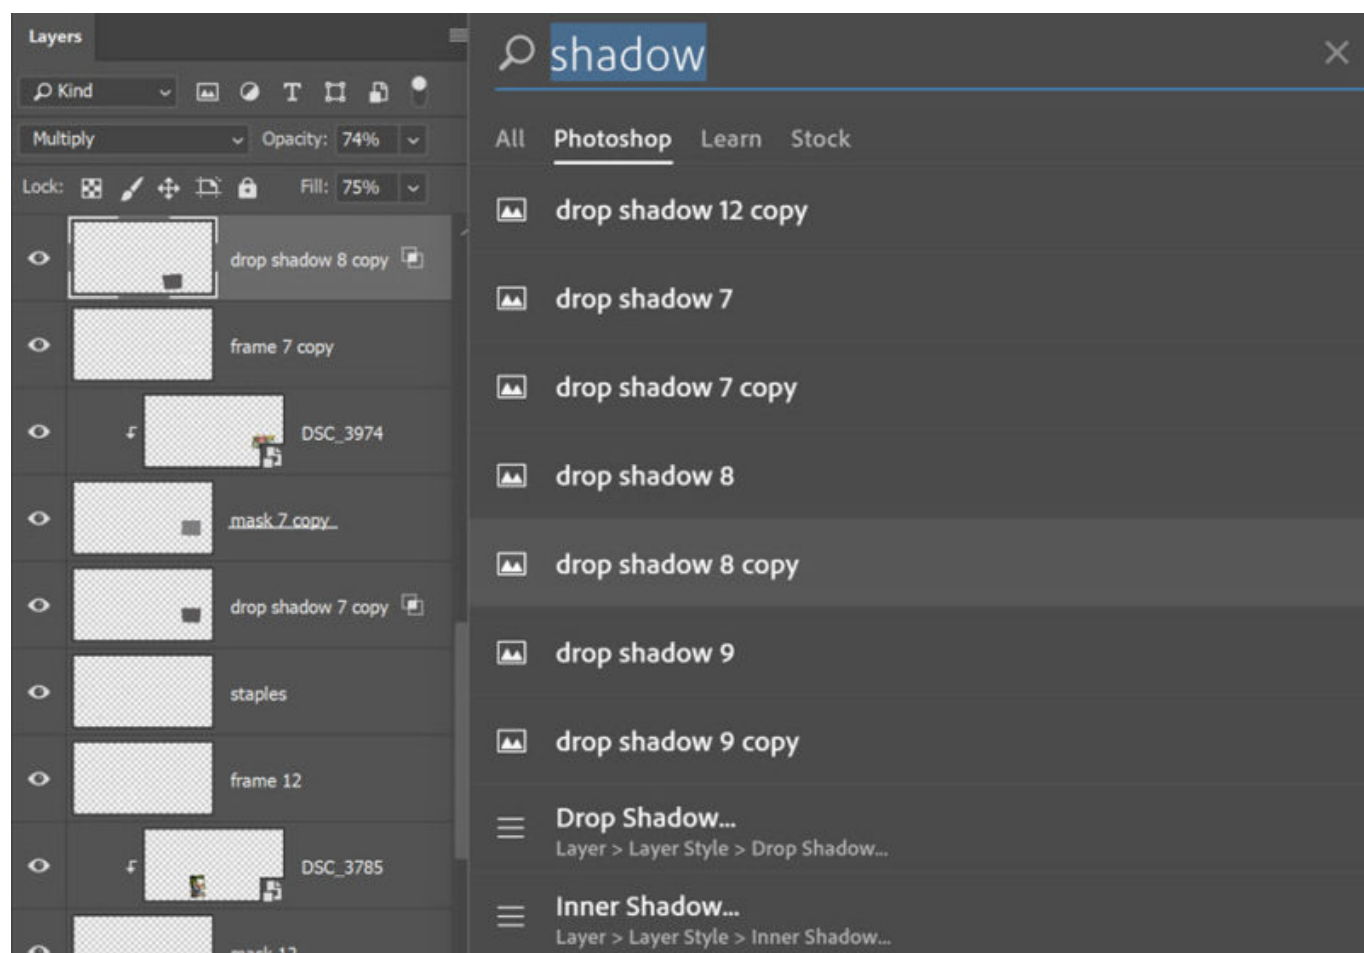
Layers

Kind

Multiply

Opacity: 74%

Lock:

Fill: 75%

drop shadow 8 copy

frame 7 copy

DSC_3974

mask 7 copy

drop shadow 7 copy

staples

frame 12

DSC_3785

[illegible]

shadow

All Photoshop Learn Stock

drop shadow 12 copy

drop shadow 7

drop shadow 7 copy

drop shadow 8

drop shadow 8 copy

drop shadow 9

drop shadow 9 copy

Drop Shadow...
Layer > Layer Style > Drop Shadow...

Inner Shadow...
Layer > Layer Style > Inner Shadow...